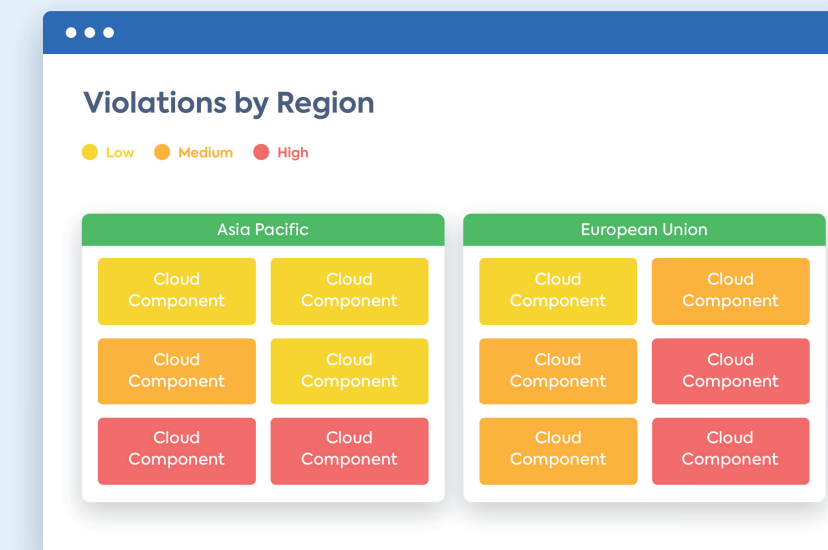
Violations by Region

Low Medium High

Asia Pacific

Cloud Component
Cloud Component
Cloud Component
Cloud Component
Cloud Component
Cloud Component

European Union

Cloud Component
Cloud Component
Cloud Component
Cloud Component
Cloud Component
Cloud Component